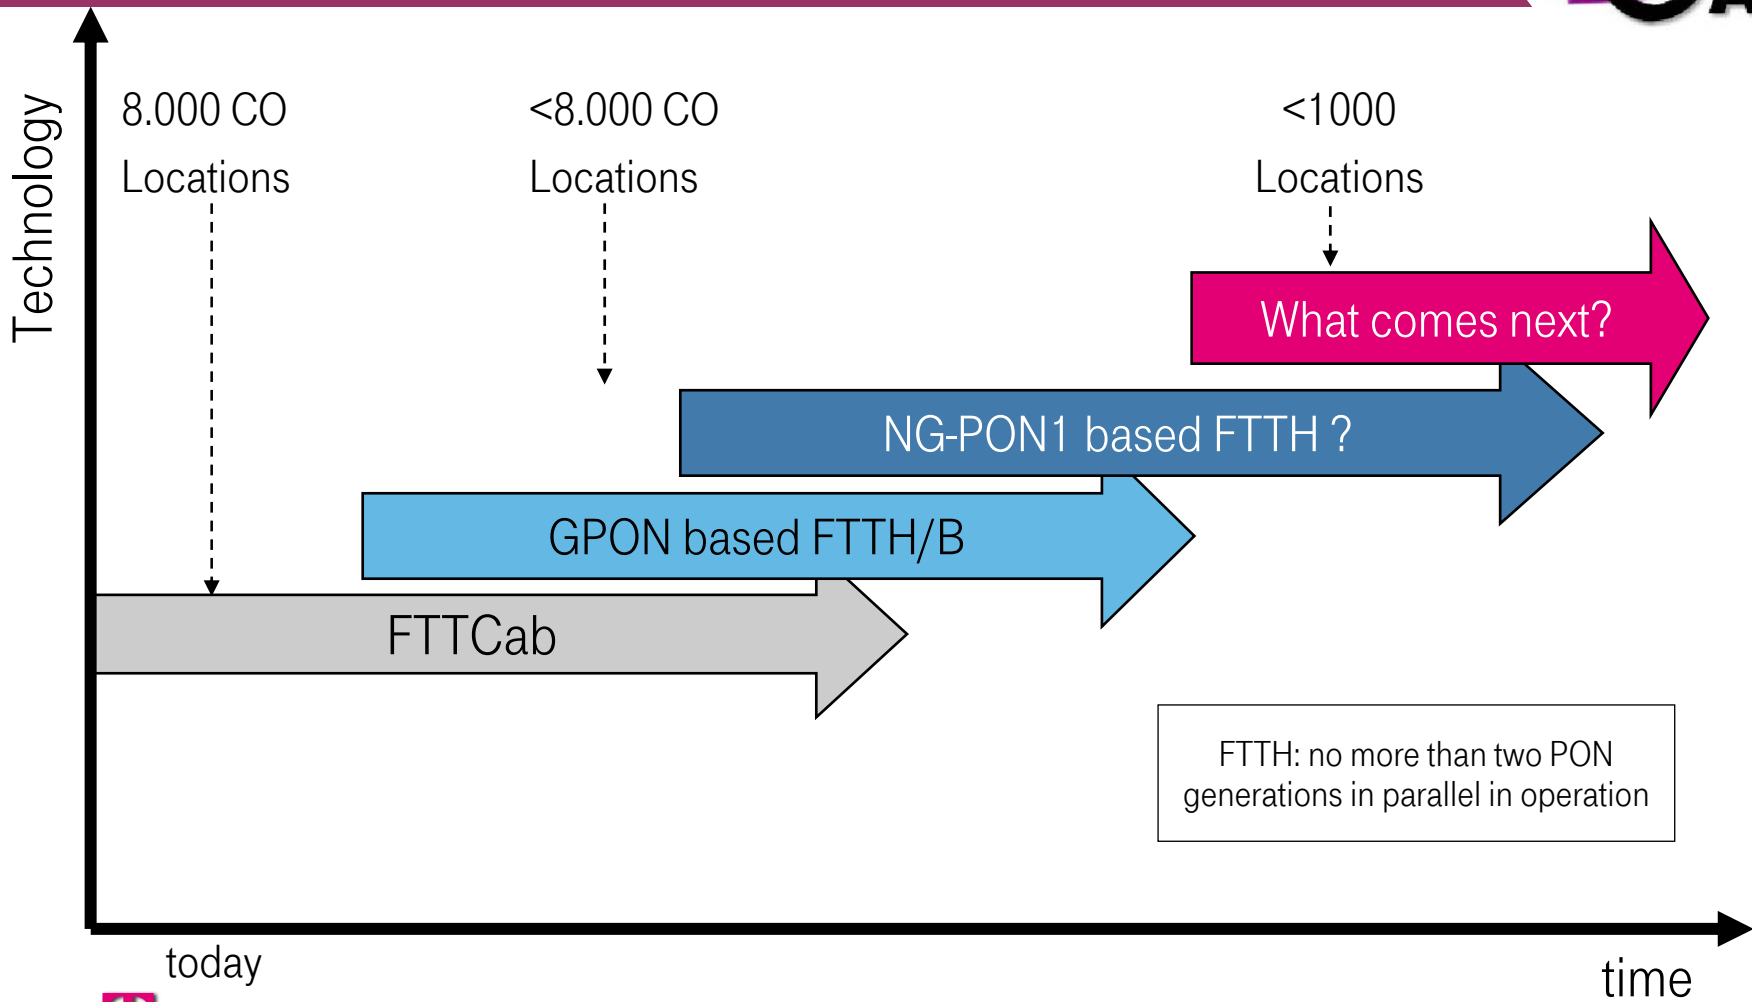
Technology

8.000 CO
Locations

<8.000 CO
Locations

<1000
Locations

What comes next?

NG-PON1 based FTTH ?

GPON based FTTH/B

FTTCab

FTTH: no more than two PON generations in parallel in operation

today

time